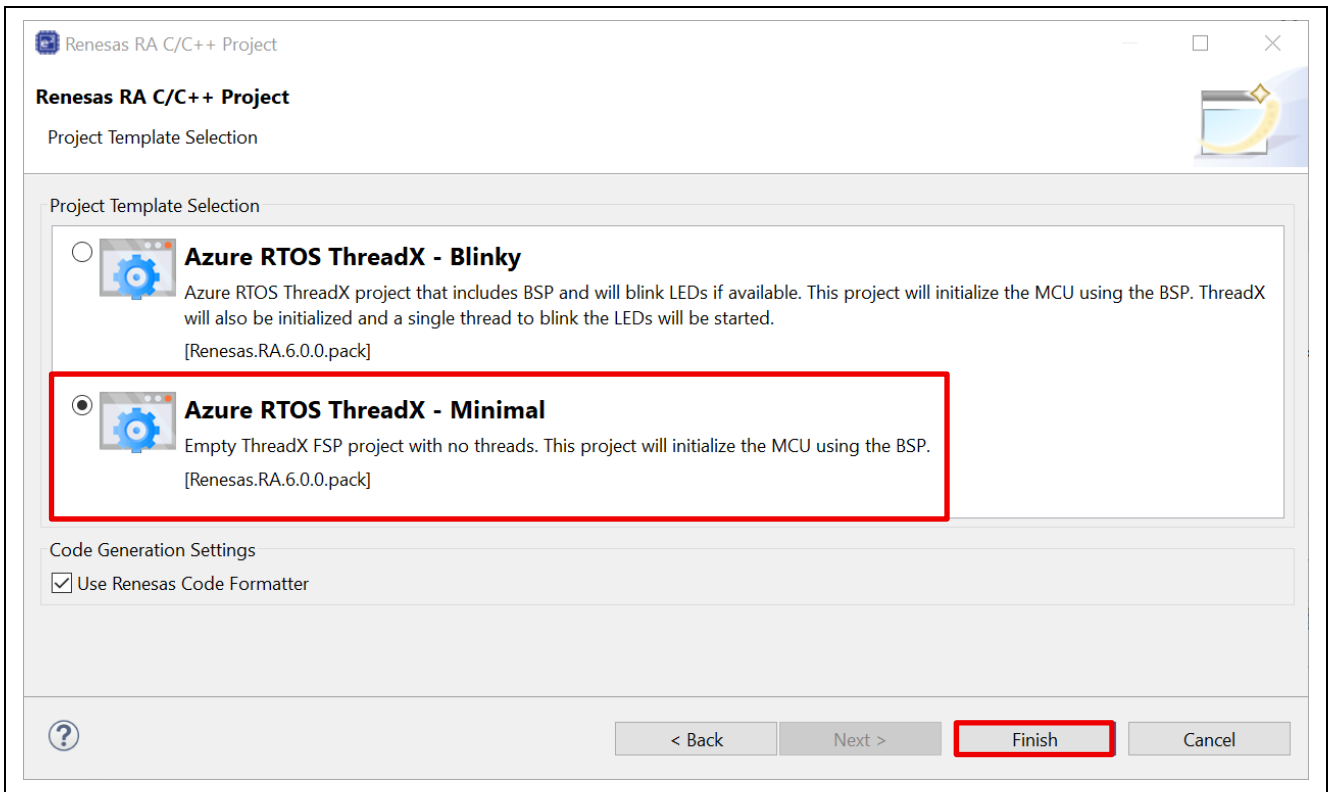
Renesas RA C/C++ Project

Renesas RA C/C++ Project

Project Template Selection

Project Template Selection

Azure RTOS ThreadX - Blinky

Azure RTOS ThreadX project that includes BSP and will blink LEDs if available. This project will initialize the MCU using the BSP. ThreadX will also be initialized and a single thread to blink the LEDs will be started.

[Renesas.RA.6.0.0.pack]

Azure RTOS ThreadX - Minimal

Empty ThreadX FSP project with no threads. This project will initialize the MCU using the BSP.

[Renesas.RA.6.0.0.pack]

Code Generation Settings

Use Renesas Code Formatter

?

< Back

Next >

Finish

Cancel